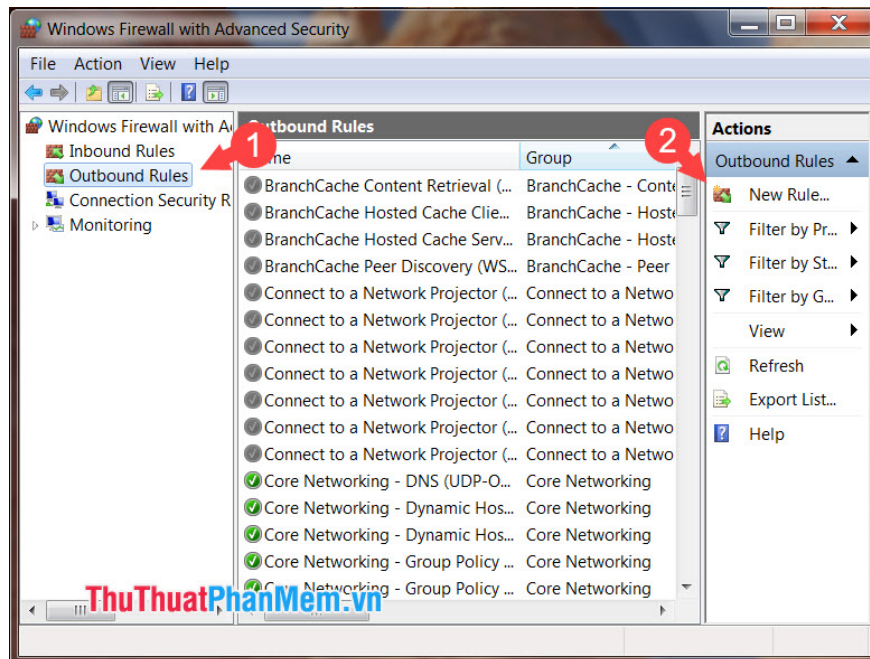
Windows Firewall with Advanced Security

File Action View Help

Windows Firewall with Ad
Inbound Rules
Outbound Rules
Connection Security R
Monitoring

1

Outbound Rules

| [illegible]me | Group |
|---|---|
| BranchCache Content Retrieval (... | BranchCache - Conte |
| BranchCache Hosted Cache Clie... | BranchCache - Hoste |
| BranchCache Hosted Cache Serv... | BranchCache - Hoste |
| BranchCache Peer Discovery (WS... | BranchCache - Peer |
| Connect to a Network Projector (... | Connect to a Netwo |
| Connect to a Network Projector (... | Connect to a Netwo |
| Connect to a Network Projector (... | Connect to a Netwo |
| Connect to a Network Projector (... | Connect to a Netwo |
| Connect to a Network Projector (... | Connect to a Netwo |
| Connect to a Network Projector (... | Connect to a Netwo |
| Connect to a Network Projector (... | Connect to a Netwo |
| Core Networking - DNS (UDP-O... | Core Networking |
| Core Networking - Dynamic Hos... | Core Networking |
| Core Networking - Dynamic Hos... | Core Networking |
| Core Networking - Group Policy ... | Core Networking |
| Core Networking - Group Policy ... | Core Networking |

2

Actions
Outbound Rules
New Rule...
Filter by Pr...
Filter by St...
Filter by G...
View
Refresh
Export List...
Help

ThuThuatPhanMem.vn